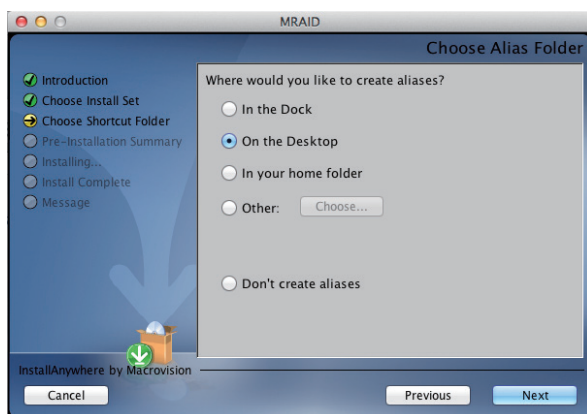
MRAID

Choose Alias Folder

Introduction
Choose Install Set
Choose Shortcut Folder
Pre-Installation Summary
Installing...
Install Complete
Message

Where would you like to create aliases?

In the Dock
On the Desktop
In your home folder
Other: Choose...

Don't create aliases

InstallAnywhere by Macrovision

Cancel
Previous
Next